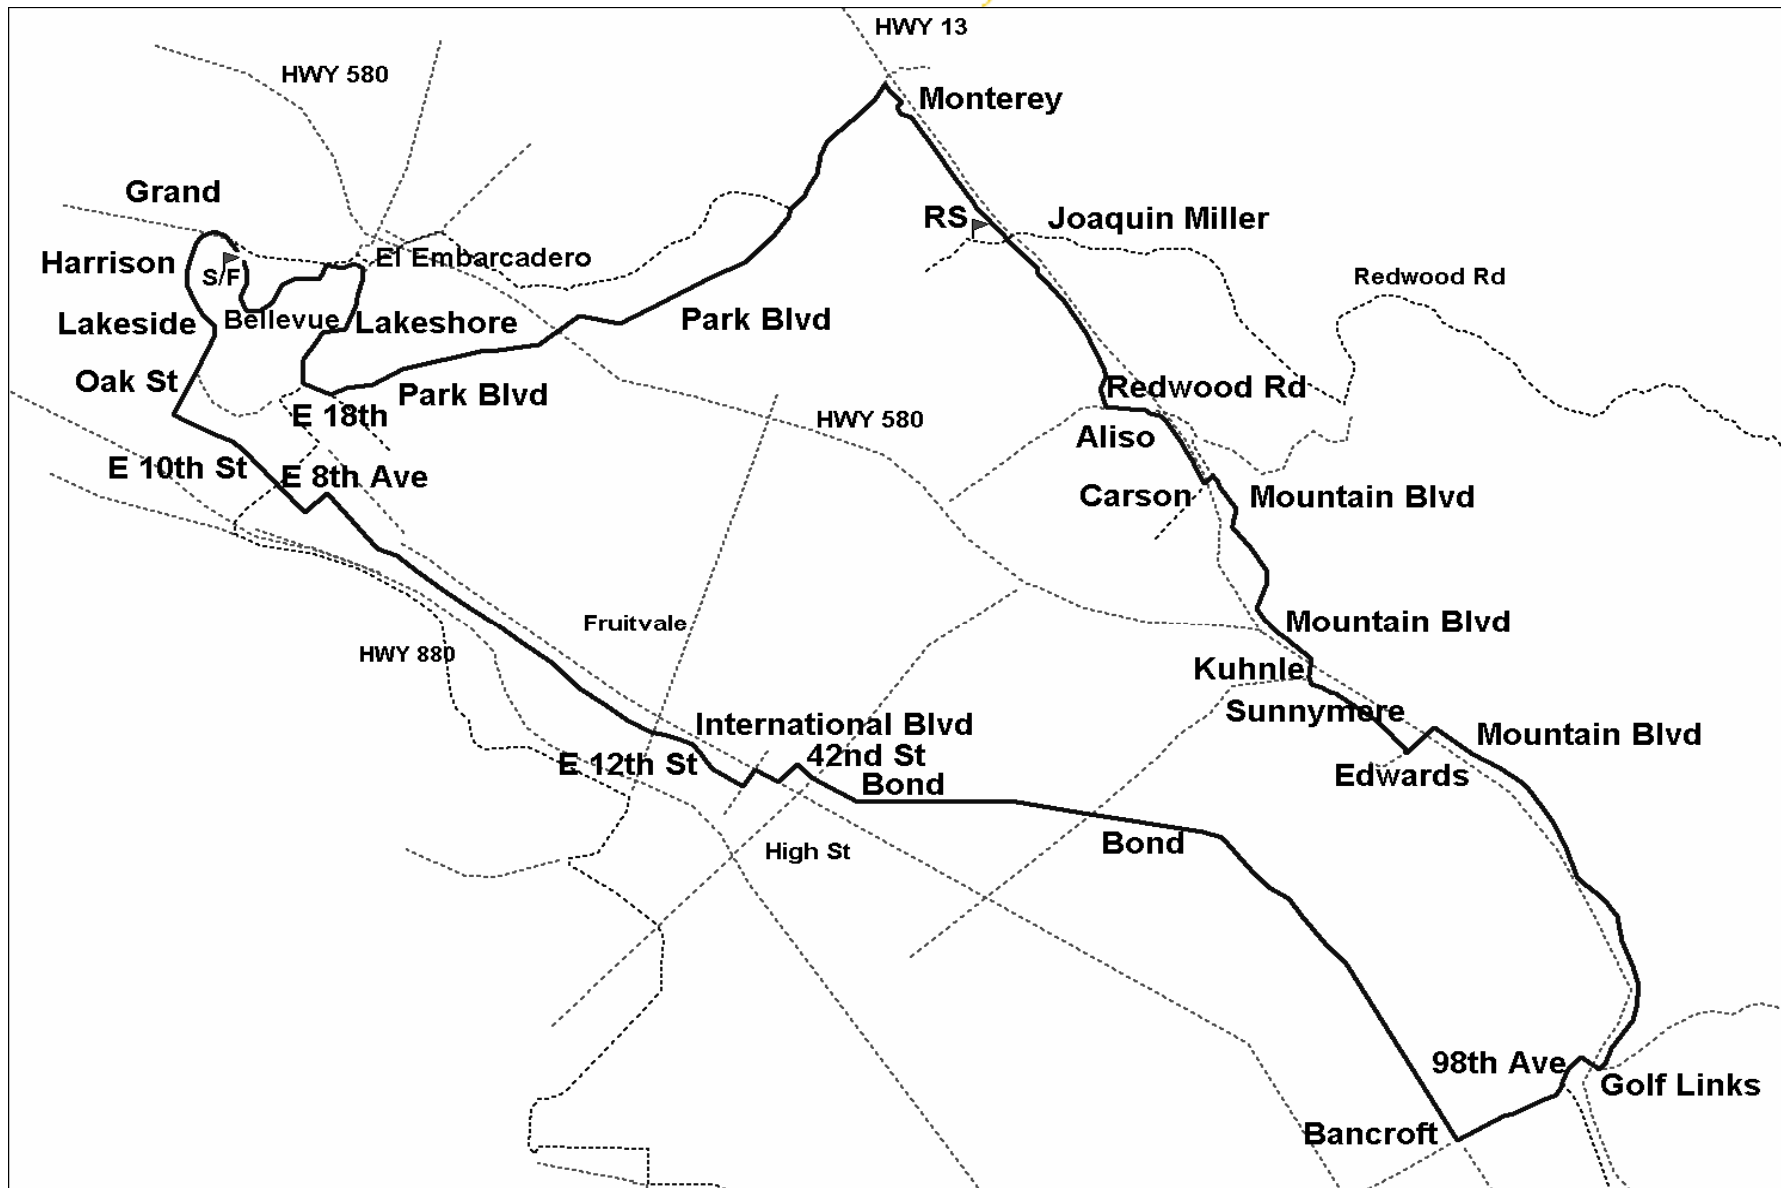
HWY 13
HWY 580
Monterey
Grand
RS
Joaquin Miller
Harrison
S/F
El Embarcadero
Redwood Rd
Lakeside
Bellevue
Lakeshore
Park Blvd
Oak St
Park Blvd
Redwood Rd
E 18th
HWY 580
Aliso
E 10th St
E 8th Ave
Carson
Mountain Blvd
Fruitvale
Mountain Blvd
HWY 880
Kuhnle
Sunnymere
International Blvd
Mountain Blvd
E 12th St
42nd St
Edwards
Bond
High St
Bond
98th Ave
Golf Links
Bancroft